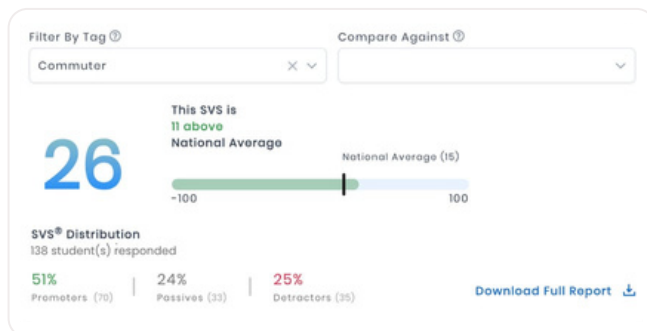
Filter By Tag ⓘ

Commuter

Compare Against ⓘ

26

This SVS is
11 above
National Average

National Average (15)

-100

100

SVS® Distribution
138 student(s) responded

51%
Promoters (70)

24%
Passives (33)

25%
Detractors (35)

Download Full Report